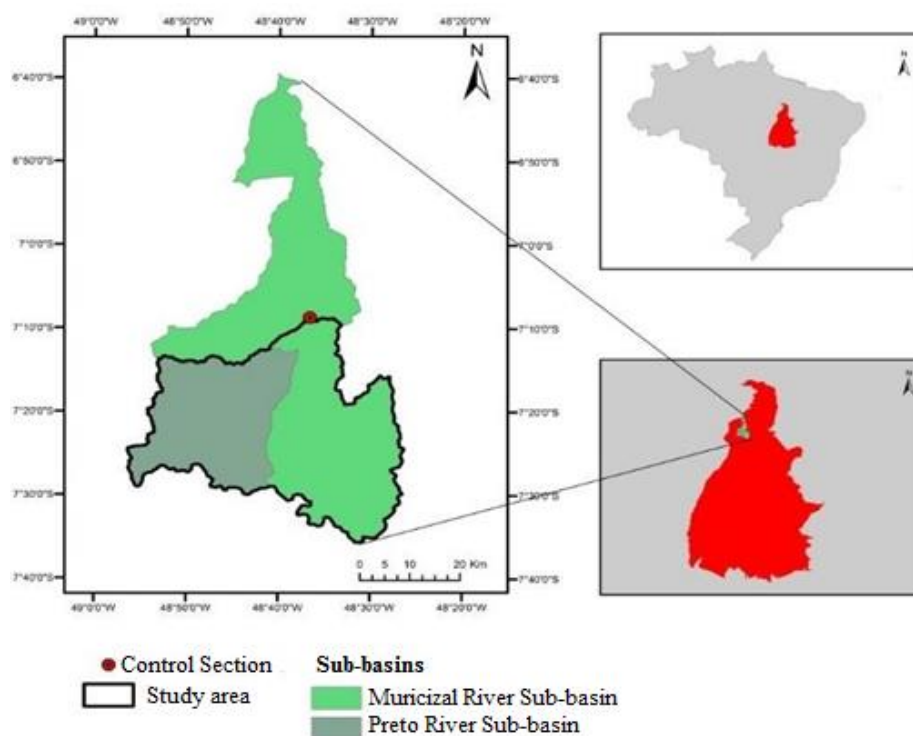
49°0'0"W 48°50'0"W 48°40'0"W 48°30'0"W 48°20'0"W

N

6°40'0"S
6°50'0"S
7°0'0"S
7°10'0"S
7°20'0"S
7°30'0"S
7°40'0"S

6°40'0"S
6°50'0"S
7°0'0"S
7°10'0"S
7°20'0"S
7°30'0"S
7°40'0"S

0 5 10 20 Km

49°0'0"W 48°50'0"W 48°40'0"W 48°30'0"W 48°20'0"W

Control Section
Study area

Sub-basins
Muricizal River Sub-basin
Preto River Sub-basin